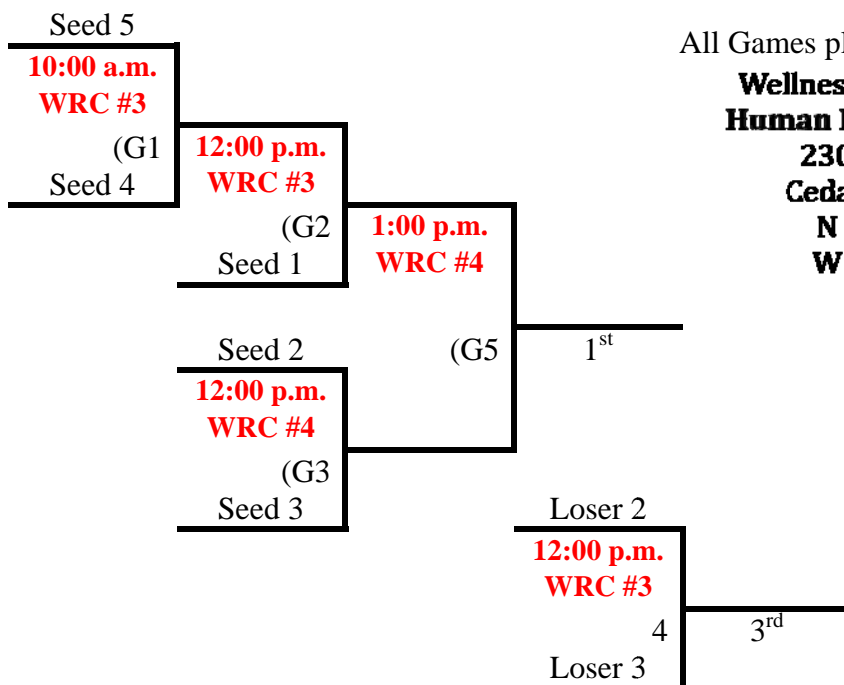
Seed 5

10:00 a.m.
WRC #3

(G1

Seed 4

12:00 p.m.
WRC #3

(G2

Seed 1

1:00 p.m.
WRC #4

Seed 2

12:00 p.m.
WRC #4

(G3

Seed 3

(G5

1$^{st}$

All Games pl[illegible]

Wellnes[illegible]

Human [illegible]

230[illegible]

Ceda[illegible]

N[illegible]

W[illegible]

Loser 2

12:00 p.m.
WRC #3

4

Loser 3

3$^{rd}$